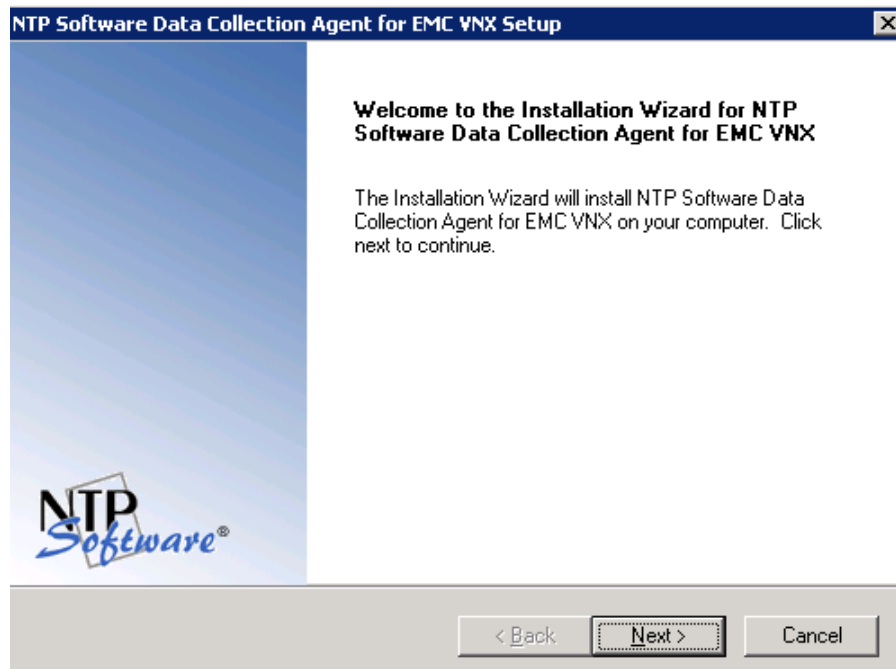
NTP Software Data Collection Agent for EMC VNX Setup

Welcome to the Installation Wizard for NTP Software Data Collection Agent for EMC VNX

The Installation Wizard will install NTP Software Data Collection Agent for EMC VNX on your computer. Click next to continue.

NTP Software®

< Back

Next >

Cancel